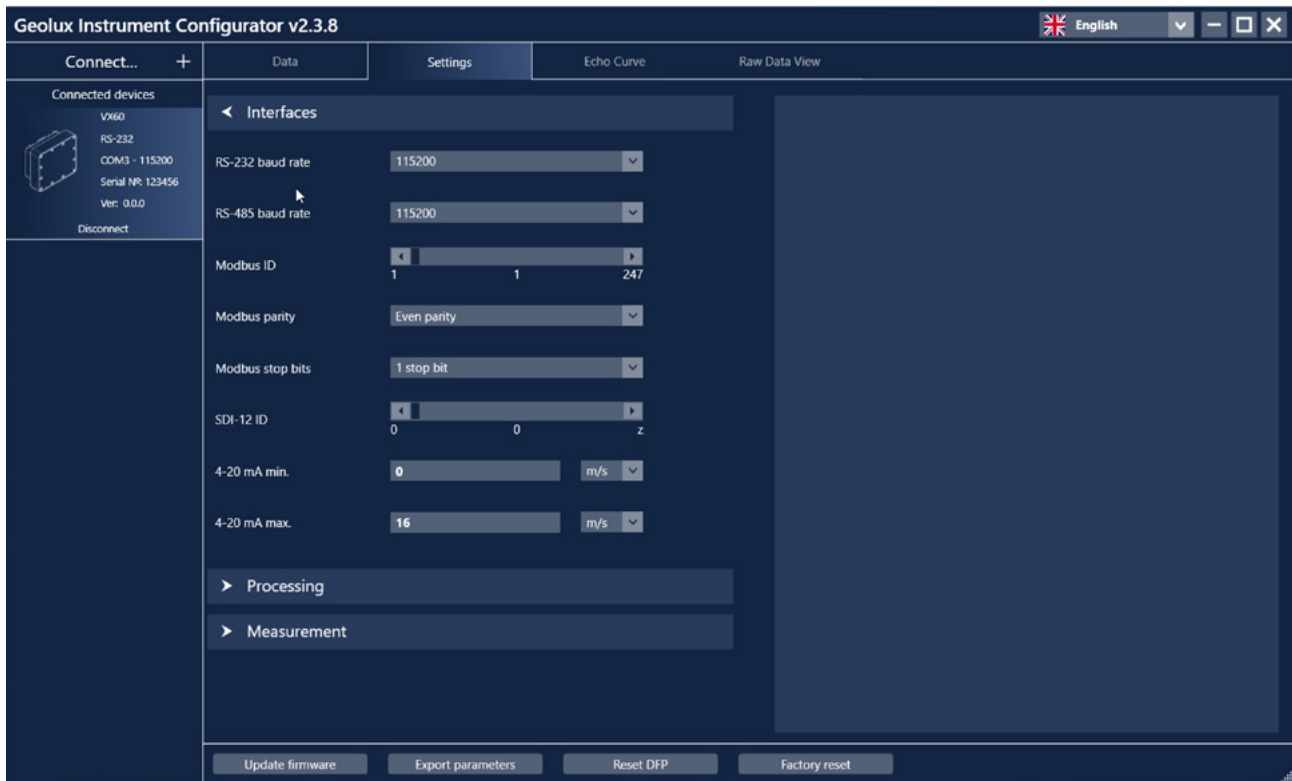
Geolux Instrument Configurator v2.3.8

English

Connect... +

Data | Settings | Echo Curve | Raw Data View

Connected devices
VX60
RS-232
COM3 - 115200
Serial Nº: 123456
Ver: 0.0.0
Disconnect

Interfaces

RS-232 baud rate 115200

RS-485 baud rate 115200

Modbus ID 1 1 247

Modbus parity Even parity

Modbus stop bits 1 stop bit

SDI-12 ID 0 0 z

4-20 mA min. 0 m/s

4-20 mA max. 16 m/s

Processing

Measurement

Update firmware | Export parameters | Reset DFP | Factory reset